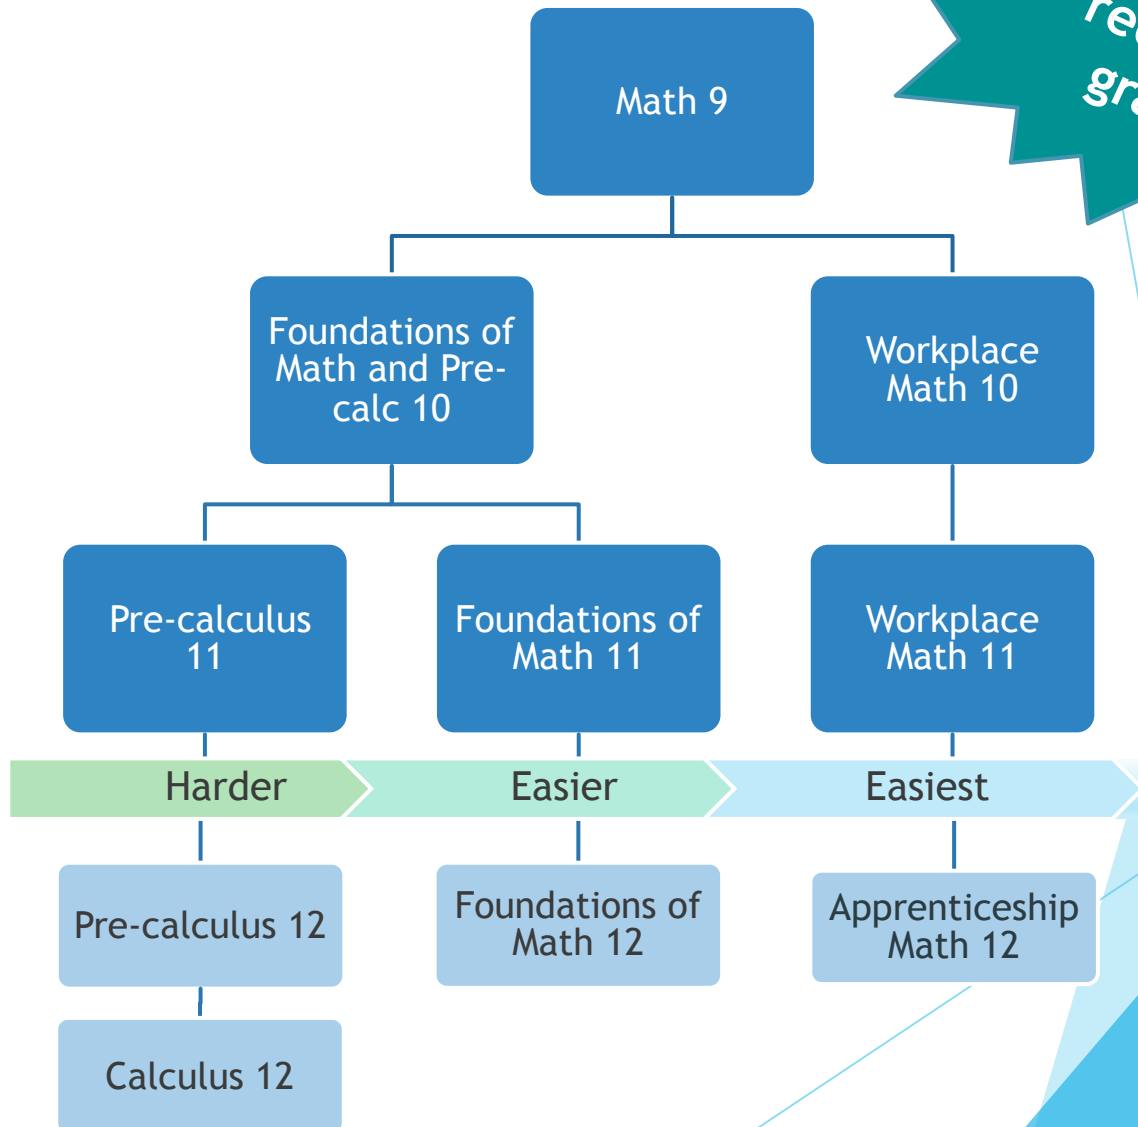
Math 9

Foundations of Math and Pre-calc 10

Workplace Math 10

Pre-calculus 11

Foundations of Math 11

Workplace Math 11

Harder

Easier

Easiest

Pre-calculus 12

Foundations of Math 12

Apprenticeship Math 12

Calculus 12

re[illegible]
gr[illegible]